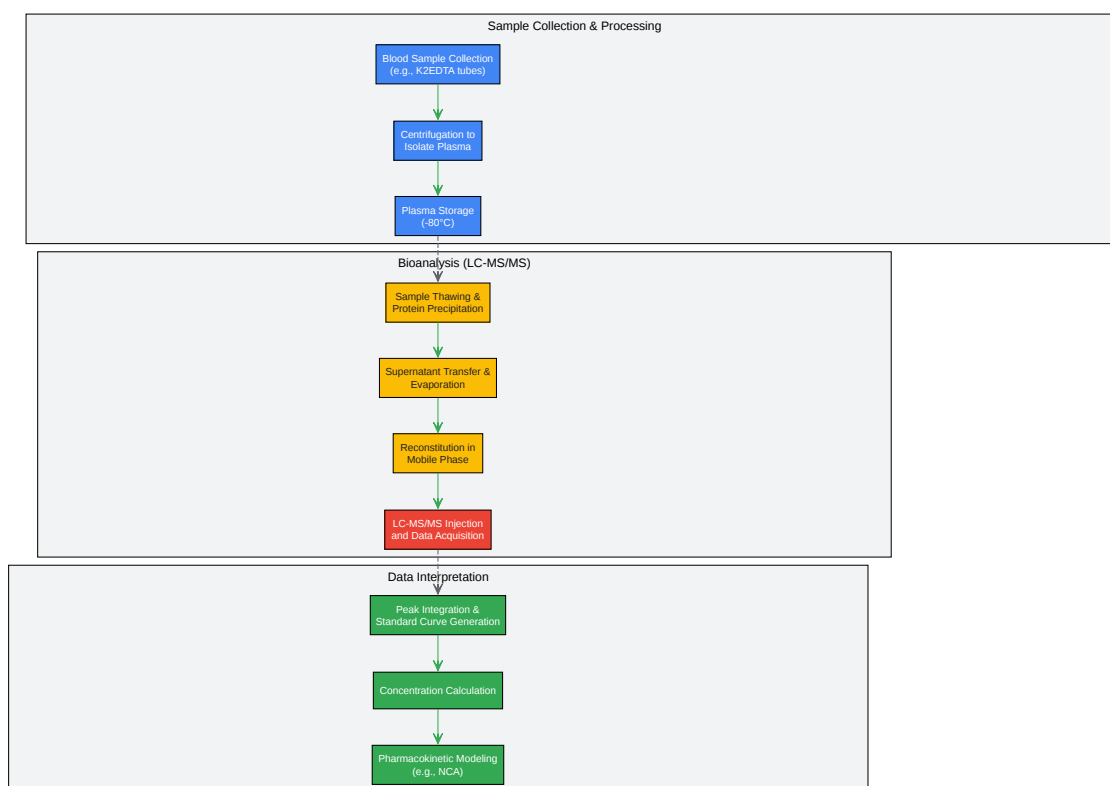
Sample Collection & Processing

Blood Sample Collection (e.g., K2EDTA tubes)

Centrifugation to Isolate Plasma

Plasma Storage (-80°C)

Bioanalysis (LC-MS/MS)

Sample Thawing & Protein Precipitation

Supernatant Transfer & Evaporation

Reconstitution in Mobile Phase

LC-MS/MS Injection and Data Acquisition

Data Interpretation

Peak Integration & Standard Curve Generation

Concentration Calculation

Pharmacokinetic Modeling (e.g., NCA)